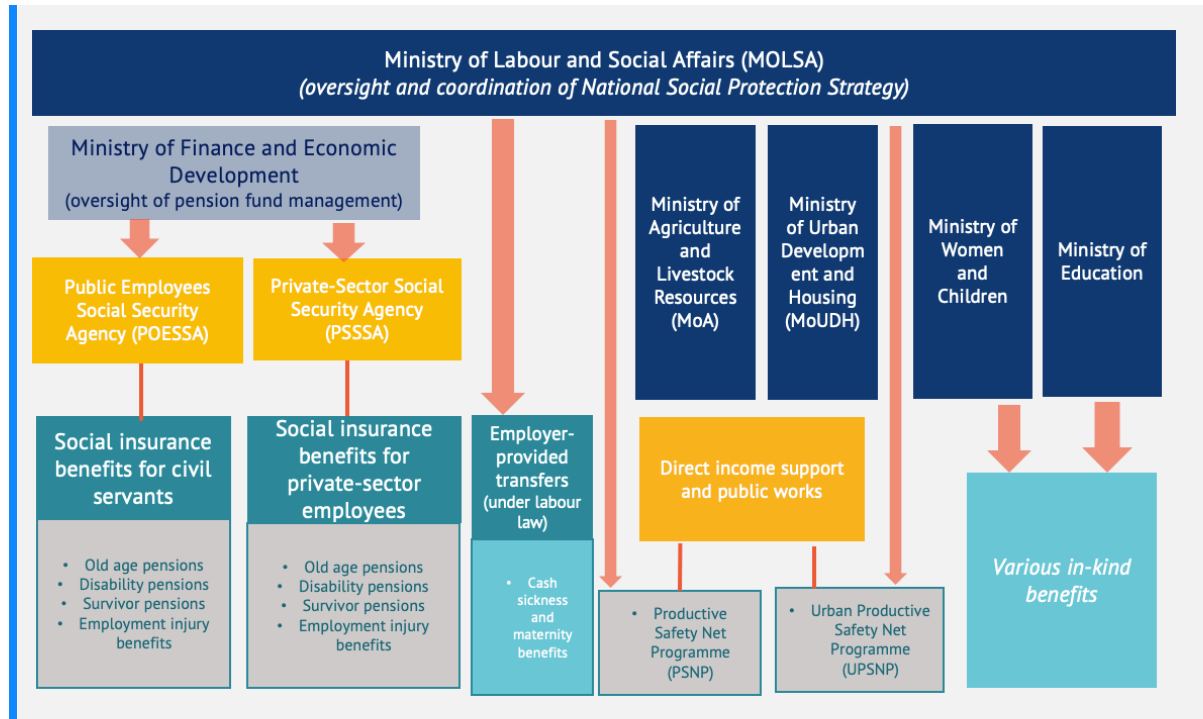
Ministry of Labour and Social Affairs (MOLSA)
*(oversight and coordination of National Social Protection Strategy)*

Ministry of Finance and Economic Development
(oversight of pension fund management)

Public Employees Social Security Agency (POESSA)

Private-Sector Social Security Agency (PSSSA)

Social insurance benefits for civil servants

- Old age pensions
- Disability pensions
- Survivor pensions
- Employment injury benefits

Social insurance benefits for private-sector employees

- Old age pensions
- Disability pensions
- Survivor pensions
- Employment injury benefits

Employer-provided transfers (under labour law)

- Cash sickness and maternity benefits

Ministry of Agriculture and Livestock Resources (MoA)

Ministry of Urban Developm ent and Housing (MoUDH)

Direct income support and public works

- Productive Safety Net Programme (PSNP)

- Urban Productive Safety Net Programme (UPSNP)

Ministry of Women and Children

Ministry of Education

*Various in-kind benefits*